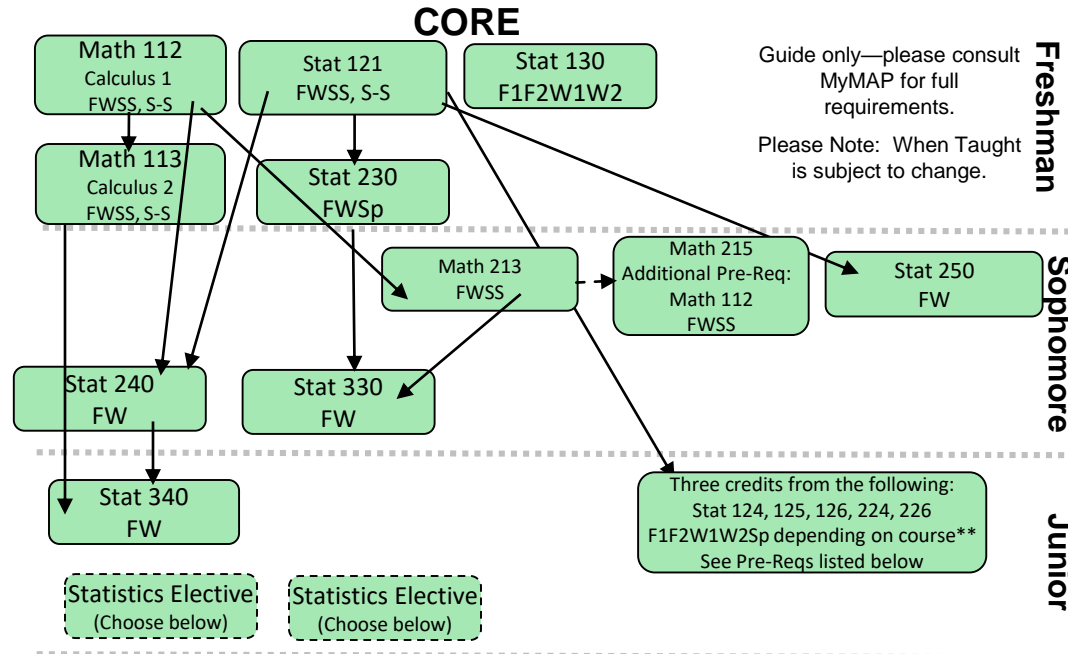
CORE

Math 112
Calculus 1
FWSS, S-S

Stat 121
FWSS, S-S

Stat 130
F1F2W1W2

Guide only—please consult MyMAP for full requirements.

Please Note: When Taught is subject to change.

Freshman

Math 113
Calculus 2
FWSS, S-S

Stat 230
FWSp

Math 213
FWSS

Math 215
Additional Pre-Req:
Math 112
FWSS

Stat 250
FW

Sophomore

Stat 240
FW

Stat 330
FW

Stat 340
FW

Three credits from the following:
Stat 124, 125, 126, 224, 226
F1F2W1W2Sp depending on course**
See Pre-Reqs listed below

Junior

Statistics Elective
(Choose below)

Statistics Elective
(Choose below)